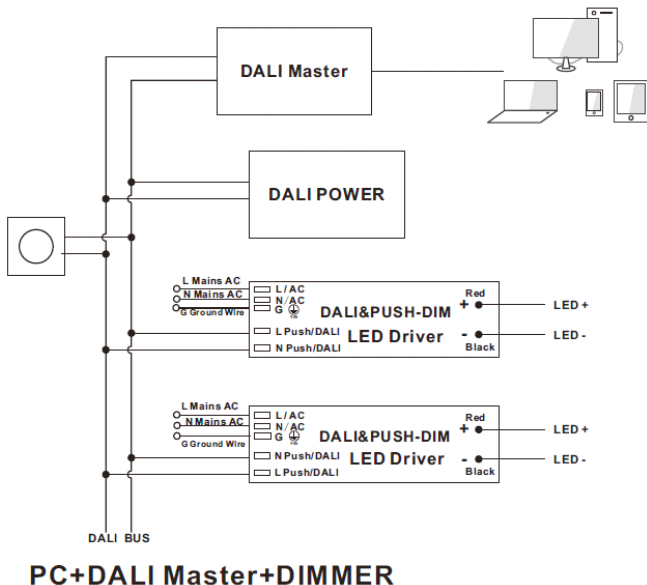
DALI Master

DALI POWER

L Mains AC
N Mains AC
G Ground Wire
L/AC
N/AC
G
L Push/DALI
N Push/DALI
DALI&PUSH-DIM
LED Driver
Red
+
-
Black
LED +
LED -

L Mains AC
N Mains AC
G Ground Wire
L/AC
N/AC
G
N Push/DALI
L Push/DALI
DALI&PUSH-DIM
LED Driver
Red
+
-
Black
LED +
LED -

DALI BUS

PC+DALI Master+DIMMER